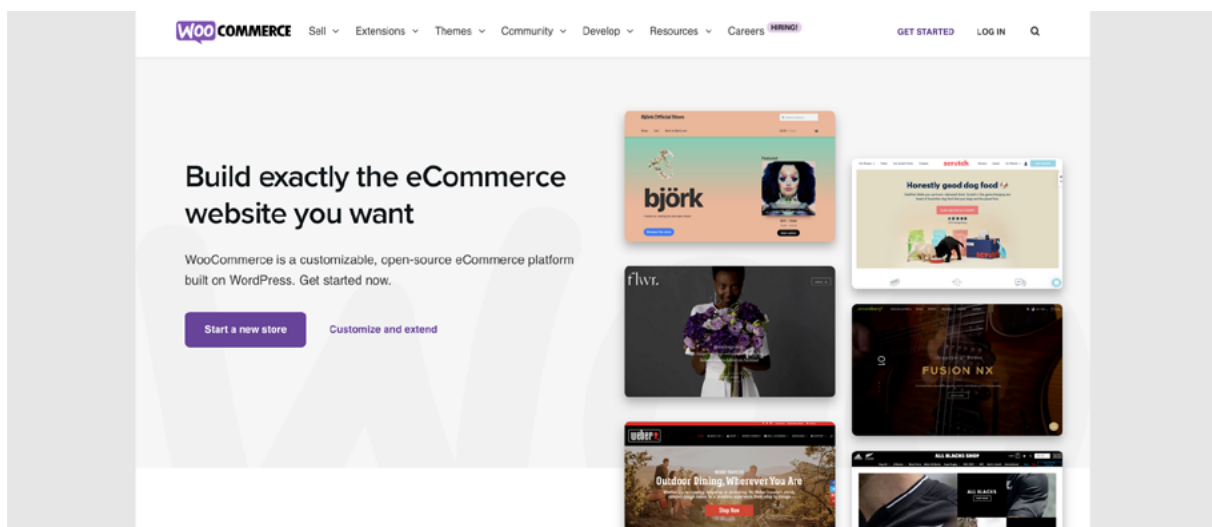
WOO COMMERCE Sell Extensions Themes Community Develop Resources Careers HIRING! GET STARTED LOG IN

Build exactly the eCommerce website you want

WooCommerce is a customizable, open-source eCommerce platform built on WordPress. Get started now.

Start a new store Customize and extend

Björk Official Store

björk

Honestly good dog food

flwr.

FUSION NX

weber

Outdoor Dining, Wherever You Are

Shop Now

ALL BLACKS SHOP

ALL BLACKS